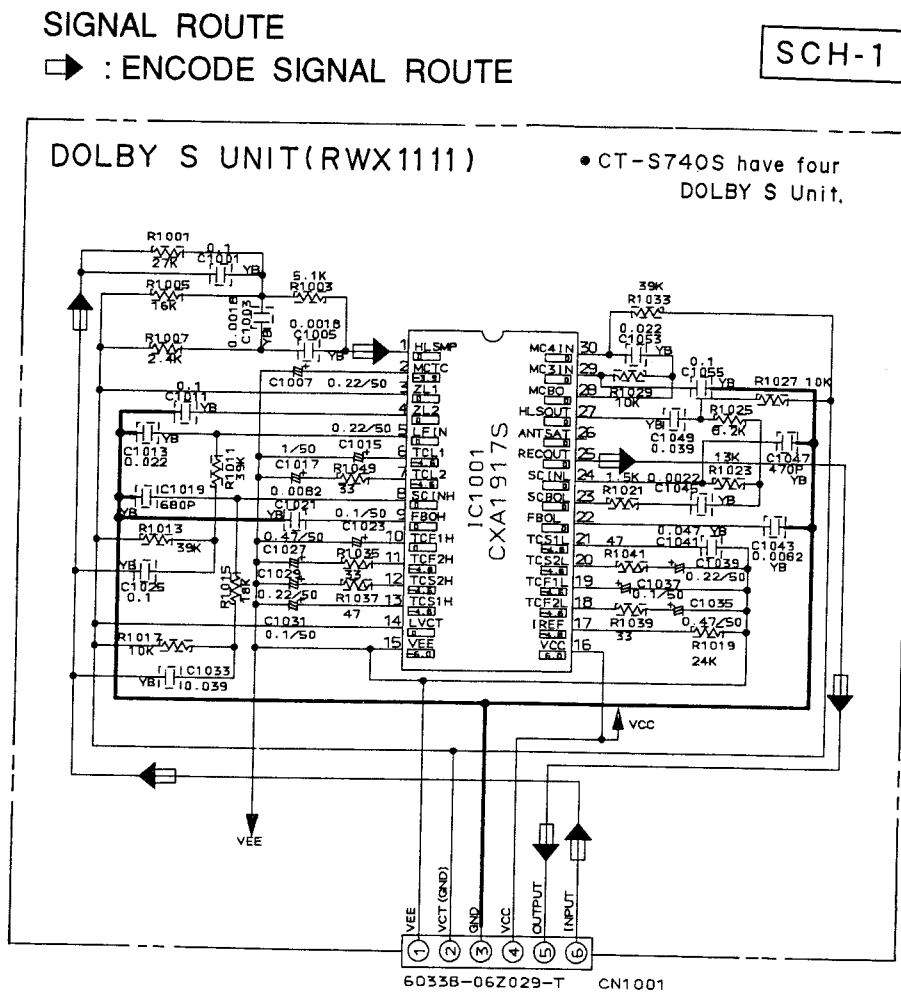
SIGNAL ROUTE
: ENCODE SIGNAL ROUTE

SCH-1

DOLBY S UNIT(RWX1111)

• CT-S740S have four DOLBY S Unit.

R1001
27K
0.1
C1001
YB
R1005
16K
5.1K
R1003
0.0018
C1003
YB
R1007
2.4K
0.0018
C1005
YB
C1007 0.22/50
0.1
C1011
YB
C1013
0.022
YB
R1011
39K
1/50
C1015
C1017
R1049
33
0.22/50
0.0082
IC1019
1680P
YB
R1013
39K
C1021
YB
0.1/50
0.47/50
C1023
C1027
R1035
33
C1029
R1015
18K
0.22/50
R1037
47
YB
C1025
0.1
C1031
0.1/50
R1017
10K
C1033
YB
10.039

1 HLSMP
2 MCTC
3 ZL1
4 ZL2
5 LFIN
6 TCL1
7 TCL2
8 SCINH
9 FBOH
10 TCF1H
11 TCF2H
12 TCS2H
13 TCS1H
14 LVCT
15 VEE

IC1001
CXA1917S

30 MC4IN
29 MC3IN
28 MCBO
27 HLSOUT
26 ANTSAT
25 RECOUT
24 SCIN
23 SCBOL
22 FBOL
21 TCS1L
20 TCS2L
19 TCF1L
18 TCF2L
17 IREF
16 VCC

39K
R1033
0.022
C1053
YB
R1029
10K
0.1
C1055
YB
R1027 10K
R1025
6.2K
YB
C1049
0.039
13K
C1047
470P
YB
1.5K 0.0022
R1023
C1045
R1021
YB
0.047 YB
C1041
C1043
0.0082
YB
47
R1041
C1039
0.22/50
C1037
0.1/50
C1035
R1039
33
0.47/50
R1019
24K

VCC
VEE

VEE
VCT (GND)
GND
VCC
OUTPUT
INPUT
1 2 3 4 5 6
60338-06Z029-T
CN1001